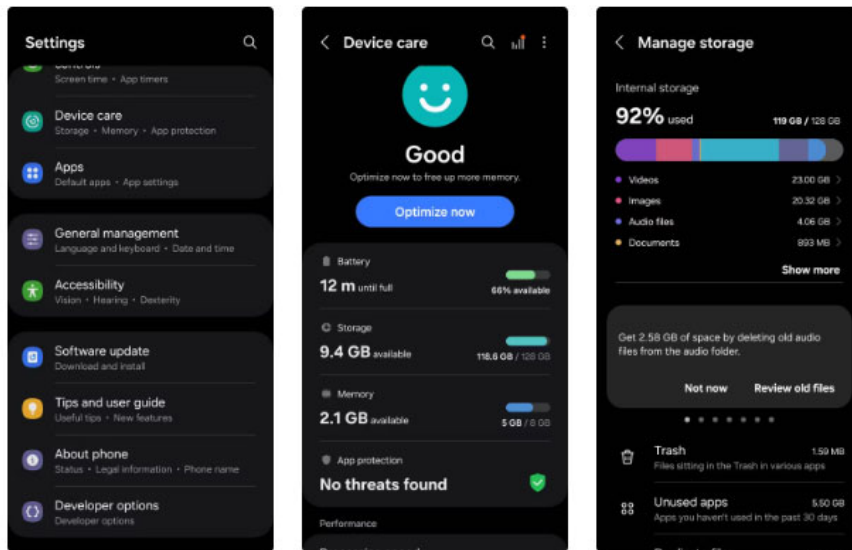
Settings

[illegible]
Screen time • App timers

Device care
Storage • Memory • App protection

Apps
Default apps • App settings

General management
Language and keyboard • Date and time

Accessibility
Vision • Hearing • Dexterity

Software update
Download and install

Tips and user guide
Useful tips • New features

About phone
Status • Legal information • Phone name

Developer options
Developer options

Device care

Good
Optimize now to free up more memory.

Optimize now

Battery
12 m until full
66% available

Storage
9.4 GB available
118.6 GB / 128 GB

Memory
2.1 GB available
5 GB / 8 GB

App protection
No threats found

Performance

Manage storage

Internal storage
92% used
119 GB / 128 GB

Videos 23.00 GB
Images 20.32 GB
Audio files 4.06 GB
Documents 893 MB

Show more

Get 2.58 GB of space by deleting old audio files from the audio folder.

Not now
Review old files

Trash 1.59 MB
Files sitting in the Trash in various apps

Unused apps 5.50 GB
Apps you haven't used in the past 30 days